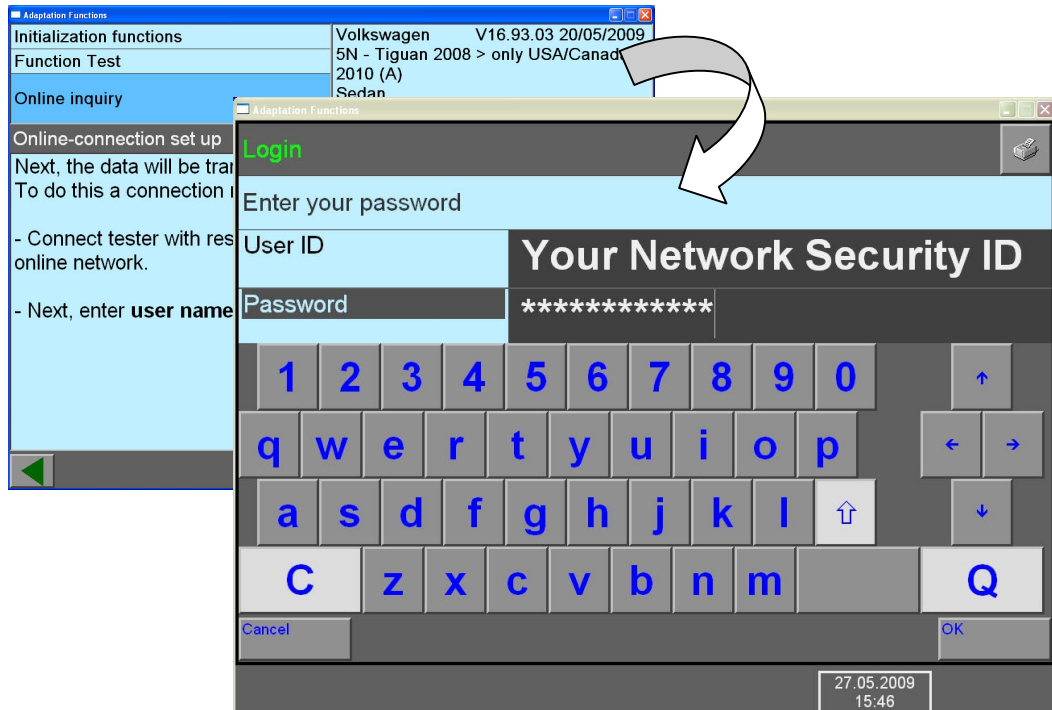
Adaptation Functions

Initialization functions

Function Test

Online inquiry

Online-connection set up

Next, the data will be tra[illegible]
To do this a connection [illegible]

- Connect tester with res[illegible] online network.

- Next, enter **user name**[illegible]

Volkswagen V16.93.03 20/05/2009
5N - Tiguan 2008 > only USA/Canad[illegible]
2010 (A)
Sedan

Adaptation Functions

Login

Enter your password

User ID

Your Network Security ID

Password

************

| 1 | 2 | 3 | 4 | 5 | 6 | 7 | 8 | 9 | 0 | ↑ |
|---|---|---|---|---|---|---|---|---|---|---|
| q | w | e | r | t | y | u | i | o | p | ← → |
| a | s | d | f | g | h | j | k | l | ⇧ | ↓ |
| C | z | x | c | v | b | n | m | | Q | |

Cancel

OK

27.05.2009
15:46